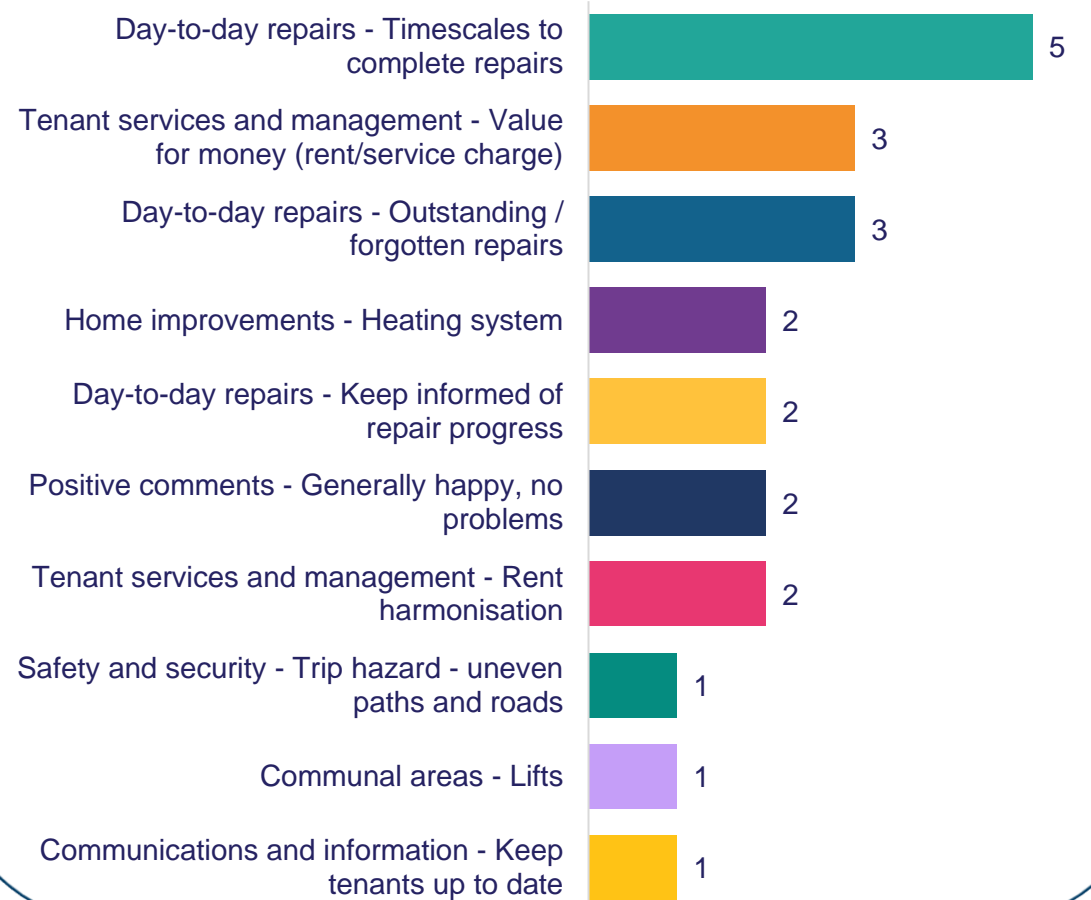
Day-to-day repairs - Timescales to complete repairs 5

Tenant services and management - Value for money (rent/service charge) 3

Day-to-day repairs - Outstanding / forgotten repairs 3

Home improvements - Heating system 2

Day-to-day repairs - Keep informed of repair progress 2

Positive comments - Generally happy, no problems 2

Tenant services and management - Rent harmonisation 2

Safety and security - Trip hazard - uneven paths and roads 1

Communal areas - Lifts 1

Communications and information - Keep tenants up to date 1